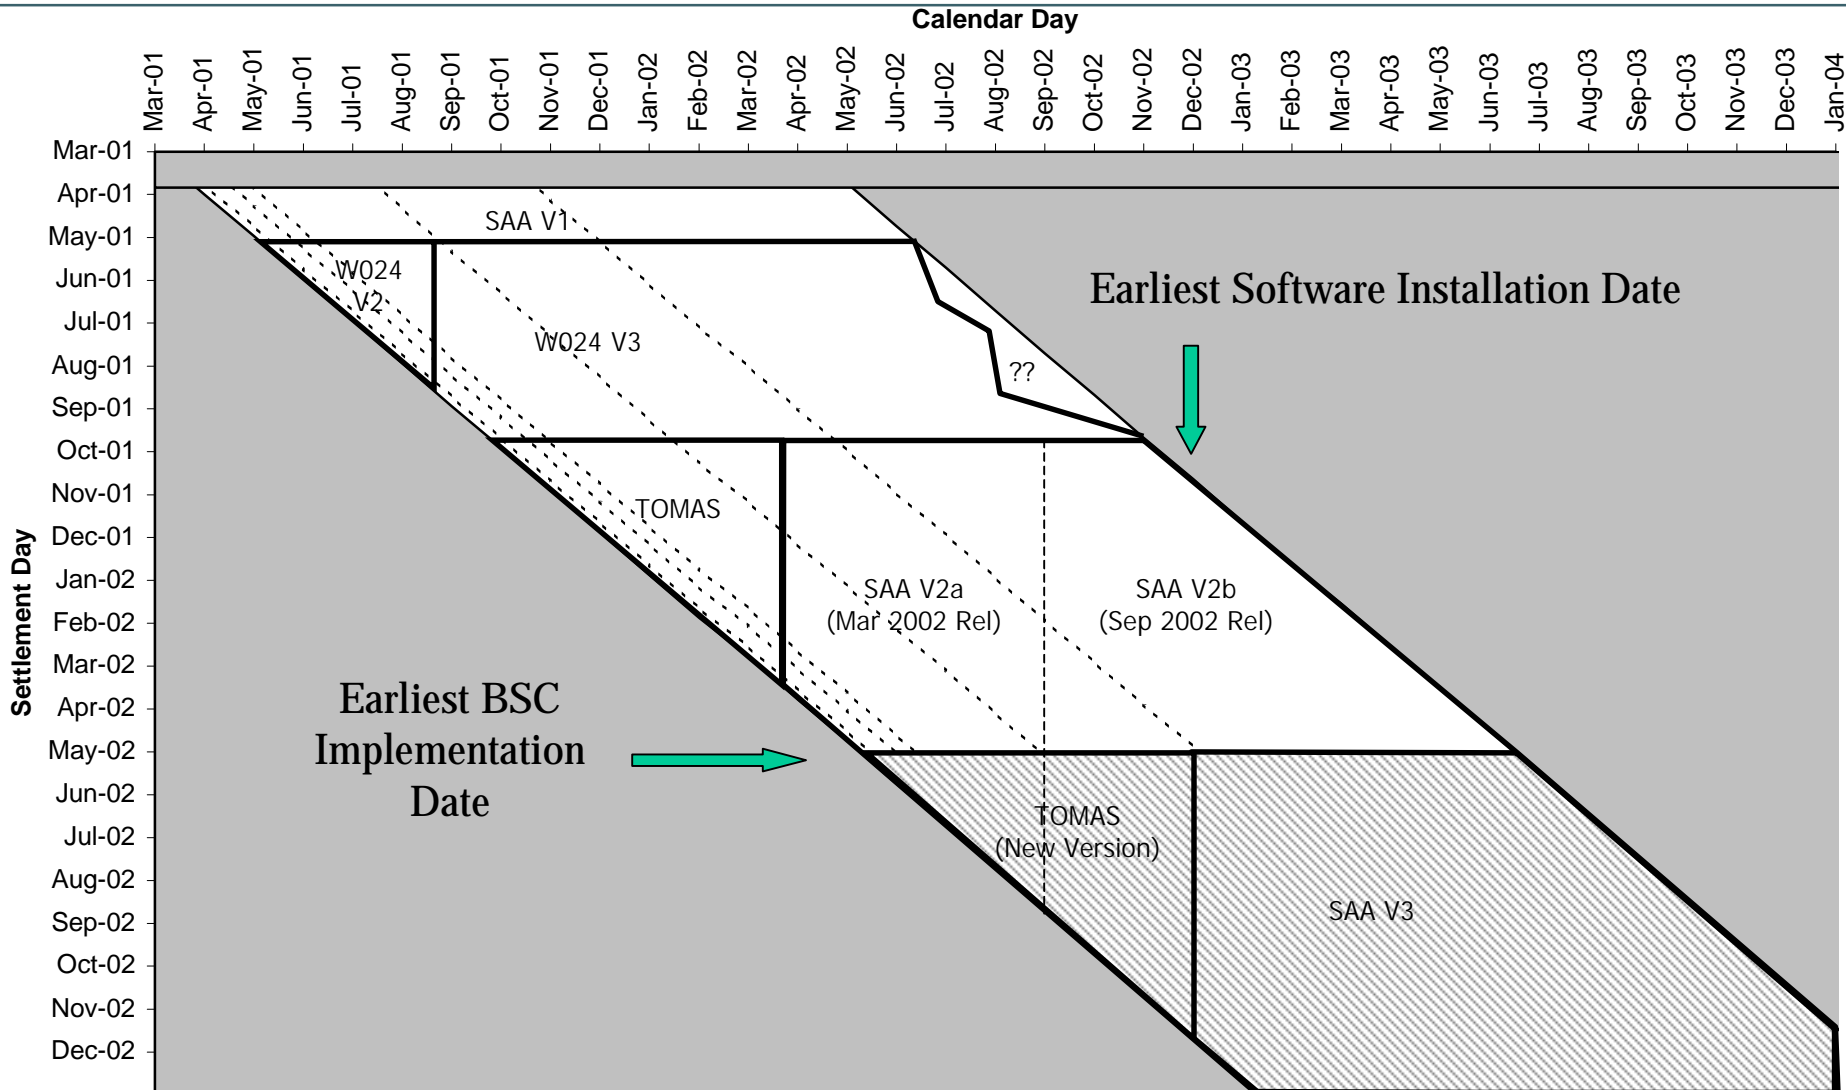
Calendar Day

Mar-01
Apr-01
May-01
Jun-01
Jul-01
Aug-01
Sep-01
Oct-01
Nov-01
Dec-01
Jan-02
Feb-02
Mar-02
Apr-02
May-02
Jun-02
Jul-02
Aug-02
Sep-02
Oct-02
Nov-02
Dec-02
Jan-03
Feb-03
Mar-03
Apr-03
May-03
Jun-03
Jul-03
Aug-03
Sep-03
Oct-03
Nov-03
Dec-03
Jan-04

Settlement Day

Mar-01
Apr-01
May-01
Jun-01
Jul-01
Aug-01
Sep-01
Oct-01
Nov-01
Dec-01
Jan-02
Feb-02
Mar-02
Apr-02
May-02
Jun-02
Jul-02
Aug-02
Sep-02
Oct-02
Nov-02
Dec-02

SAA V1

W024 V2

W024 V3

??

Earliest Software Installation Date

TOMAS

SAA V2a (Mar 2002 Rel)

SAA V2b (Sep 2002 Rel)

Earliest BSC Implementation Date

TOMAS (New Version)

SAA V3